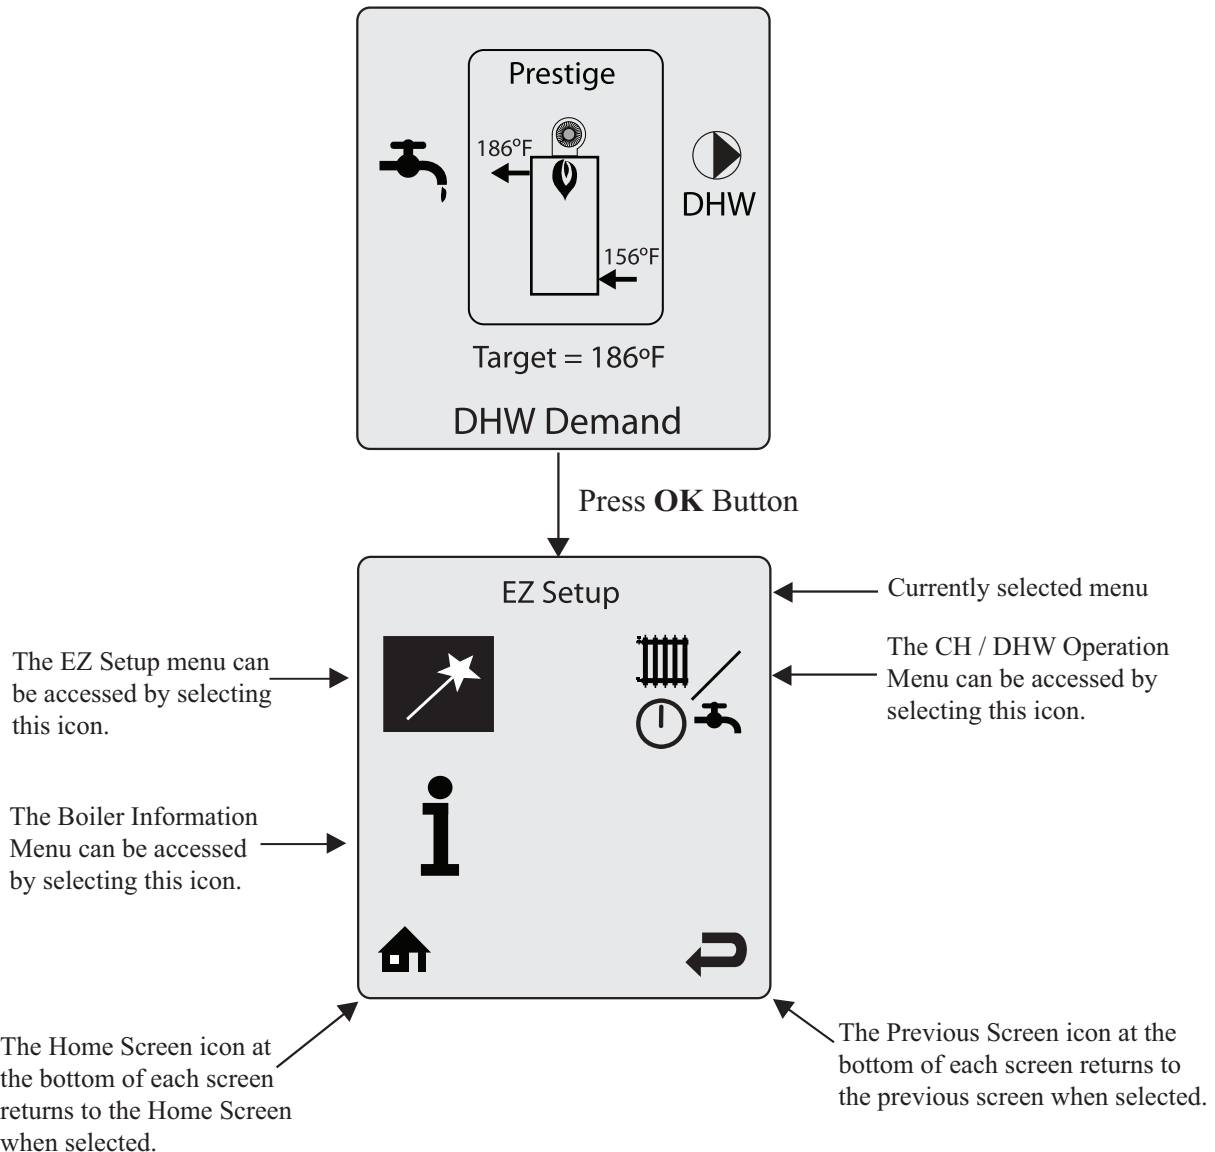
Prestige

186ºF

DHW

156ºF

Target = 186ºF

DHW Demand

Press **OK** Button

EZ Setup

Currently selected menu

The EZ Setup menu can be accessed by selecting this icon.

The CH / DHW Operation Menu can be accessed by selecting this icon.

The Boiler Information Menu can be accessed by selecting this icon.

The Home Screen icon at the bottom of each screen returns to the Home Screen when selected.

The Previous Screen icon at the bottom of each screen returns to the previous screen when selected.